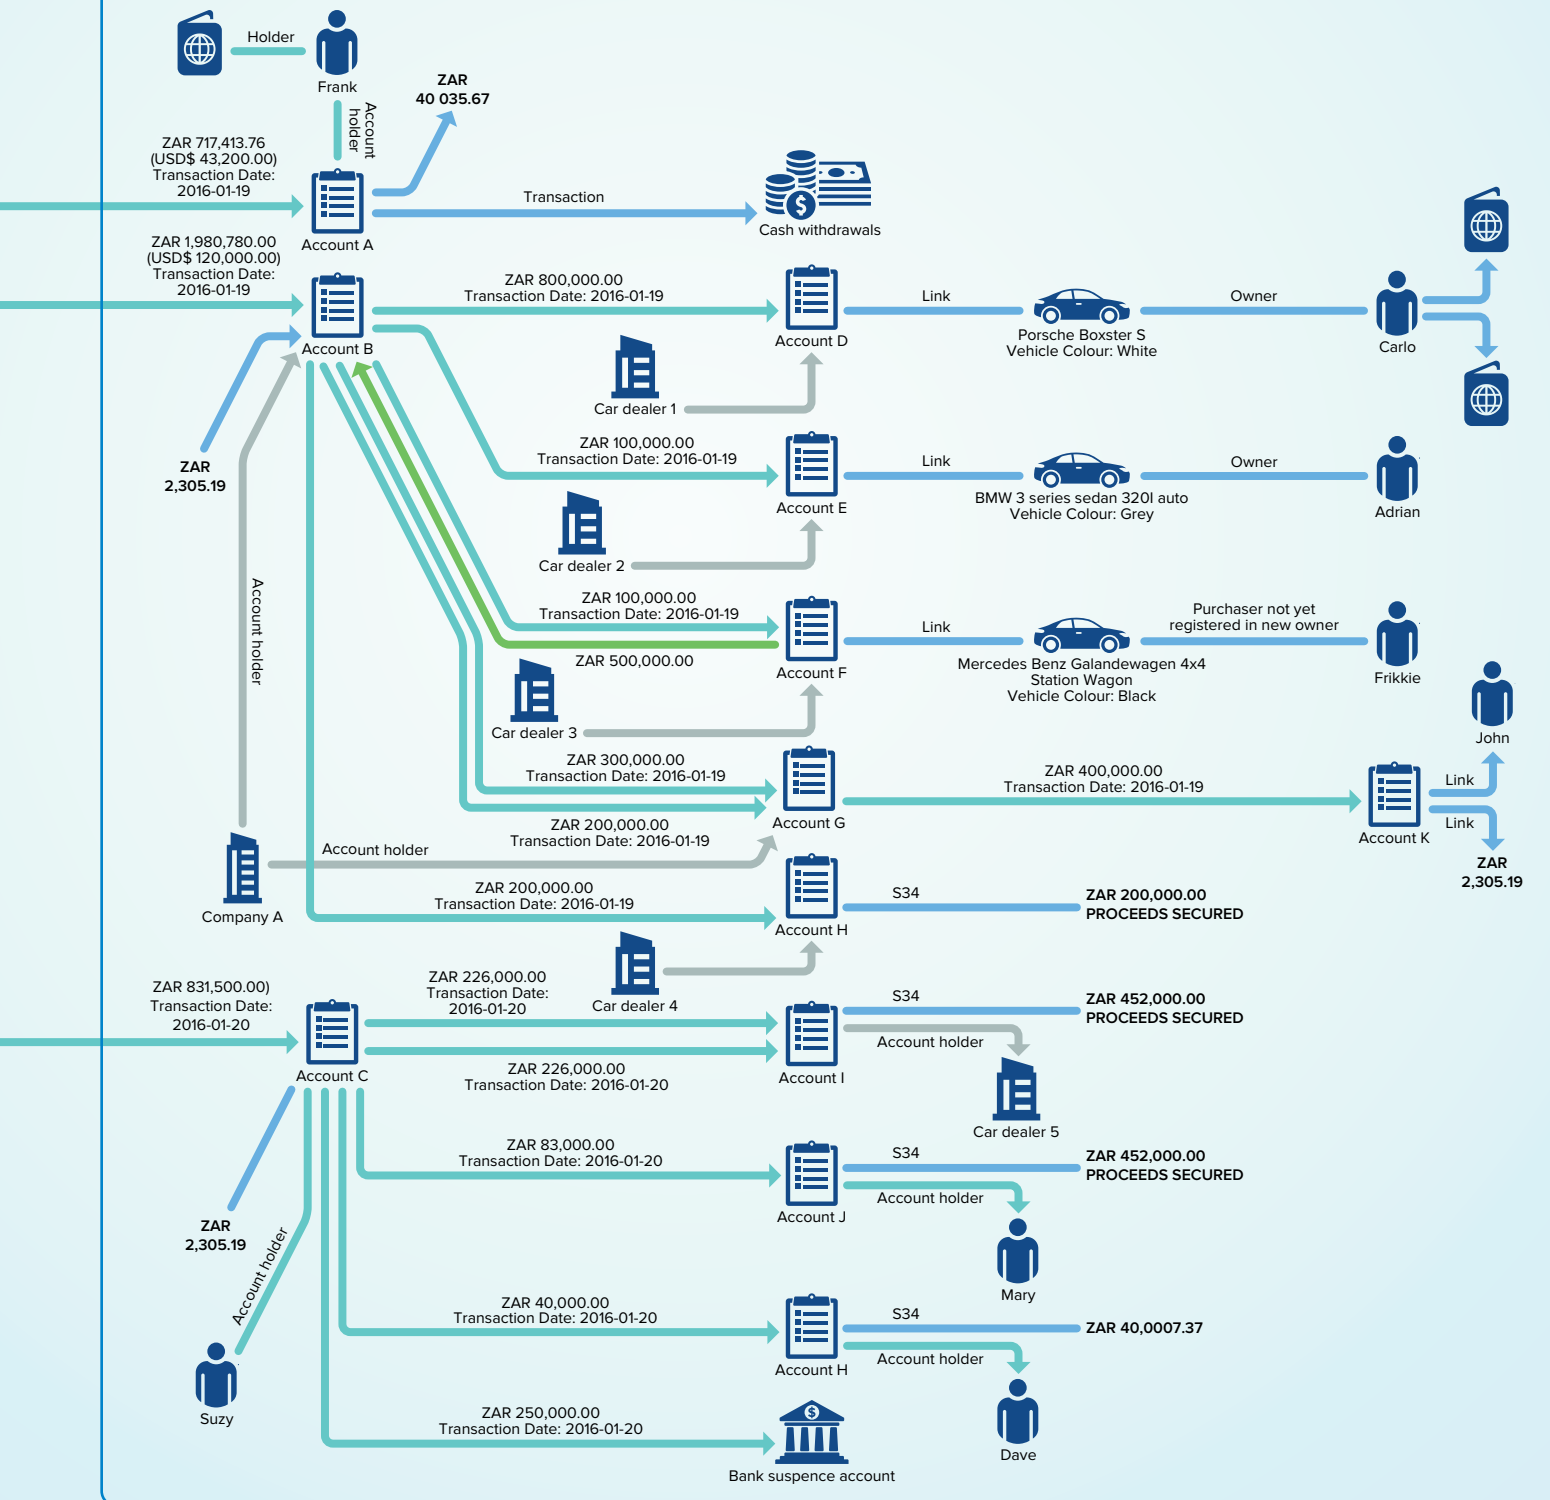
Holder
Frank
Account holder
ZAR
40 035.67

ZAR 717,413.76
(USD$ 43,200.00)
Transaction Date:
2016-01-19
Account A
Transaction
Cash withdrawals

ZAR 1,980,780.00
(USD$ 120,000.00)
Transaction Date:
2016-01-19
Account B
ZAR 800,000.00
Transaction Date: 2016-01-19
Account D
Link
Porsche Boxster S
Vehicle Colour: White
Owner
Carlo
Car dealer 1

ZAR
2,305.19

ZAR 100,000.00
Transaction Date: 2016-01-19
Account E
Link
BMW 3 series sedan 320I auto
Vehicle Colour: Grey
Owner
Adrian
Car dealer 2

Account holder

ZAR 100,000.00
Transaction Date: 2016-01-19
ZAR 500,000.00
Account F
Link
Mercedes Benz Galandewagen 4x4
Station Wagon
Vehicle Colour: Black
Purchaser not yet
registered in new owner
Frikkie
Car dealer 3

John
ZAR 300,000.00
Transaction Date: 2016-01-19
Account G
ZAR 400,000.00
Transaction Date: 2016-01-19
Account K
Link
Link
ZAR
2,305.19

Account holder
ZAR 200,000.00
Transaction Date: 2016-01-19
Company A
ZAR 200,000.00
Transaction Date: 2016-01-19
Account H
S34
ZAR 200,000.00
PROCEEDS SECURED

Car dealer 4
ZAR 831,500.00)
Transaction Date:
2016-01-20
Account C
ZAR 226,000.00
Transaction Date:
2016-01-20
ZAR 226,000.00
Transaction Date: 2016-01-20
Account I
S34
ZAR 452,000.00
PROCEEDS SECURED
Account holder
Car dealer 5

ZAR 83,000.00
Transaction Date: 2016-01-20
Account J
S34
ZAR 452,000.00
PROCEEDS SECURED
Account holder
Mary

ZAR
2,305.19
Account holder
Suzy

ZAR 40,000.00
Transaction Date: 2016-01-20
Account H
S34
ZAR 40,0007.37
Account holder
Dave

ZAR 250,000.00
Transaction Date: 2016-01-20
Bank suspence account